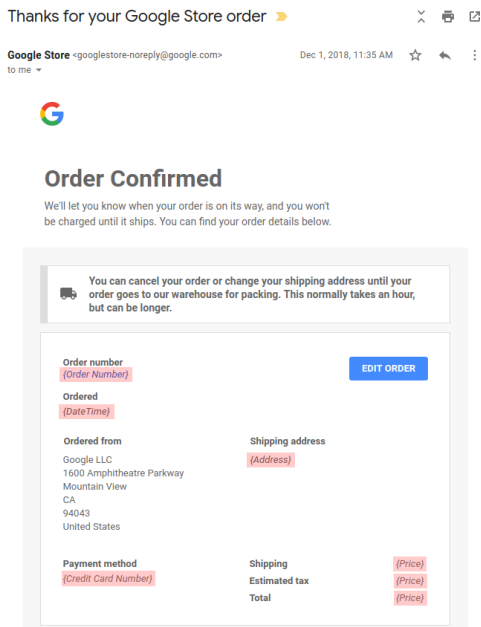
Thanks for your Google Store order

Google Store <googlestore-noreply@google.com>
to me

Dec 1, 2018, 11:35 AM

Order Confirmed

We'll let you know when your order is on its way, and you won't be charged until it ships. You can find your order details below.

You can cancel your order or change your shipping address until your order goes to our warehouse for packing. This normally takes an hour, but can be longer.

Order number
{Order Number}

EDIT ORDER

Ordered
{DateTime}

Ordered from
Google LLC
1600 Amphitheatre Parkway
Mountain View
CA
94043
United States

Shipping address
{Address}

Payment method
{Credit Card Number}

Shipping {Price}
Estimated tax {Price}
Total {Price}